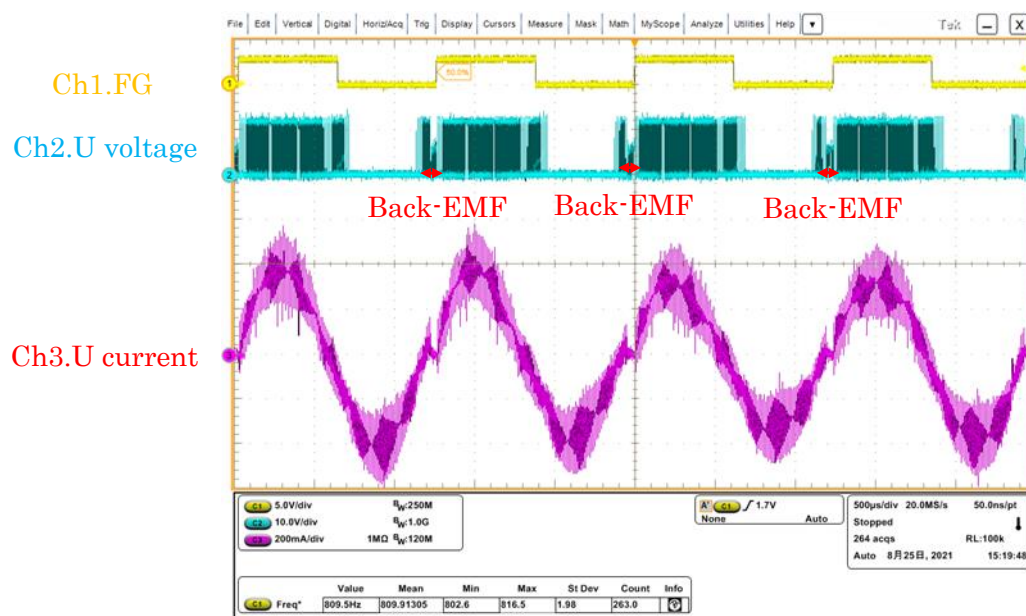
File Edit Vertical Digital Horiz/Acq Trig Display Cursors Measure Mask Math MyScope Analyze Utilities Help

Tek

Ch1.FG

Ch2.U voltage

Ch3.U current

50.0%

Back-EMF Back-EMF Back-EMF

C1 5.0V/div $B_W$:250M
C2 10.0V/div $B_W$:1.0G
C3 200mA/div 1MΩ $B_W$:120M

A' C1 ∫ 1.7V
None Auto

500μs/div 20.0MS/s 50.0ns/pt
Stopped
264 acqs RL:100k
Auto 8月25日, 2021 15:19:48

| | Value | Mean | Min | Max | St Dev | Count | Info |
|---|---|---|---|---|---|---|---|
| C1 Freq* | 809.5Hz | 809.91305 | 802.6 | 816.5 | 1.98 | 263.0 | |